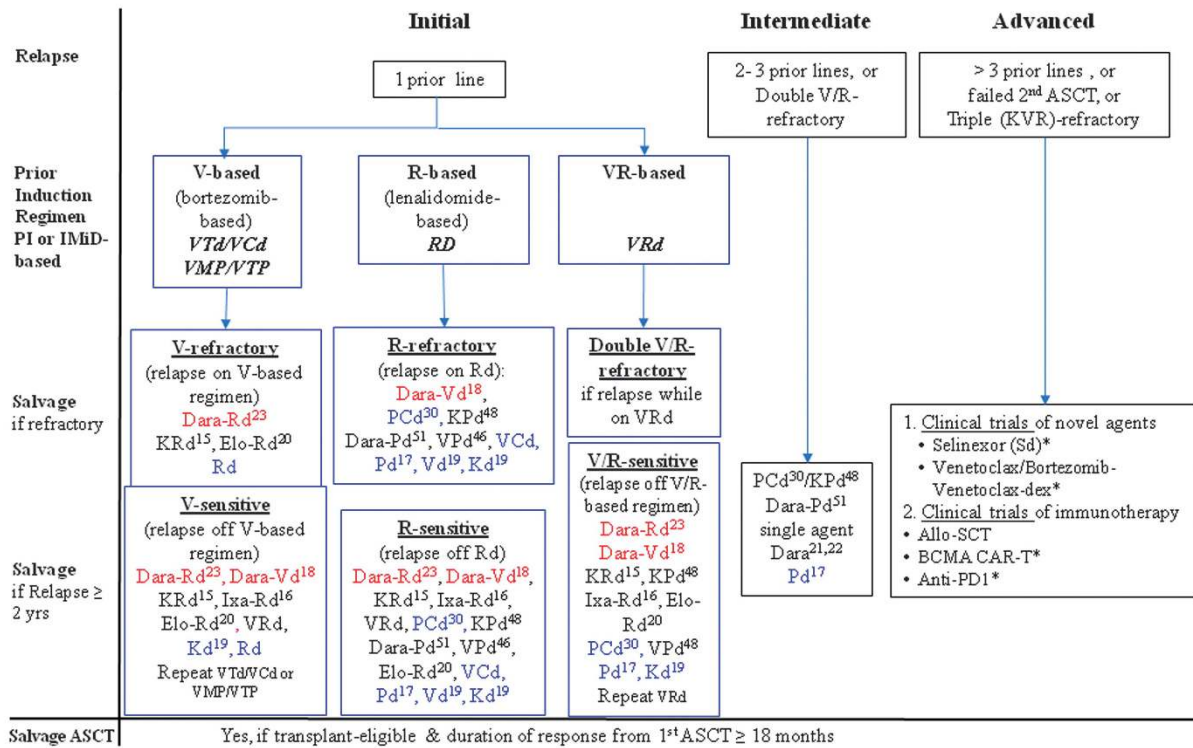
Initial

Intermediate

Advanced

Relapse

1 prior line

2- 3 prior lines, or Double V/R-refractory

> 3 prior lines , or failed 2$^{nd}$ ASCT, or Triple (KVR)-refractory

Prior Induction Regimen PI or IMiD-based

V-based (bortezomib-based) *VTd/VCd* *VMP/VTP*

R-based (lenalidomide-based) *RD*

VR-based *VRd*

Salvage if refractory

V-refractory (relapse on V-based regimen) Dara-Rd$^{23}$ KRd$^{15}$, Elo-Rd$^{20}$ Rd

R-refractory (relapse on Rd): Dara-Vd$^{18}$, PCd$^{30}$, KPd$^{48}$ Dara-Pd$^{51}$, VPd$^{46}$, VCd, Pd$^{17}$, Vd$^{19}$, Kd$^{19}$

Double V/R-refractory if relapse while on VRd

1. Clinical trials of novel agents
• Selinexor (Sd)*
• Venetoclax/Bortezomib-Venetoclax-dex*
2. Clinical trials of immunotherapy
• Allo-SCT
• BCMA CAR-T*
• Anti-PD1*

Salvage if Relapse ≥ 2 yrs

V-sensitive (relapse off V-based regimen) Dara-Rd$^{23}$, Dara-Vd$^{18}$ KRd$^{15}$, Ixa-Rd$^{16}$ Elo-Rd$^{20}$, VRd, Kd$^{19}$, Rd Repeat VTd/VCd or VMP/VTP

R-sensitive (relapse off Rd) Dara-Rd$^{23}$, Dara-Vd$^{18}$, KRd$^{15}$, Ixa-Rd$^{16}$, VRd, PCd$^{30}$, KPd$^{48}$ Dara-Pd$^{51}$, VPd$^{46}$, Elo-Rd$^{20}$, VCd, Pd$^{17}$, Vd$^{19}$, Kd$^{19}$

V/R-sensitive (relapse off V/R-based regimen) Dara-Rd$^{23}$ Dara-Vd$^{18}$ KRd$^{15}$, KPd$^{48}$ Ixa-Rd$^{16}$, Elo-Rd$^{20}$ PCd$^{30}$, VPd$^{48}$ Pd$^{17}$, Kd$^{19}$ Repeat VRd

PCd$^{30}$/KPd$^{48}$ Dara-Pd$^{51}$ single agent Dara$^{21,22}$ Pd$^{17}$

Salvage ASCT

Yes, if transplant-eligible & duration of response from 1$^{st}$ ASCT ≥ 18 months